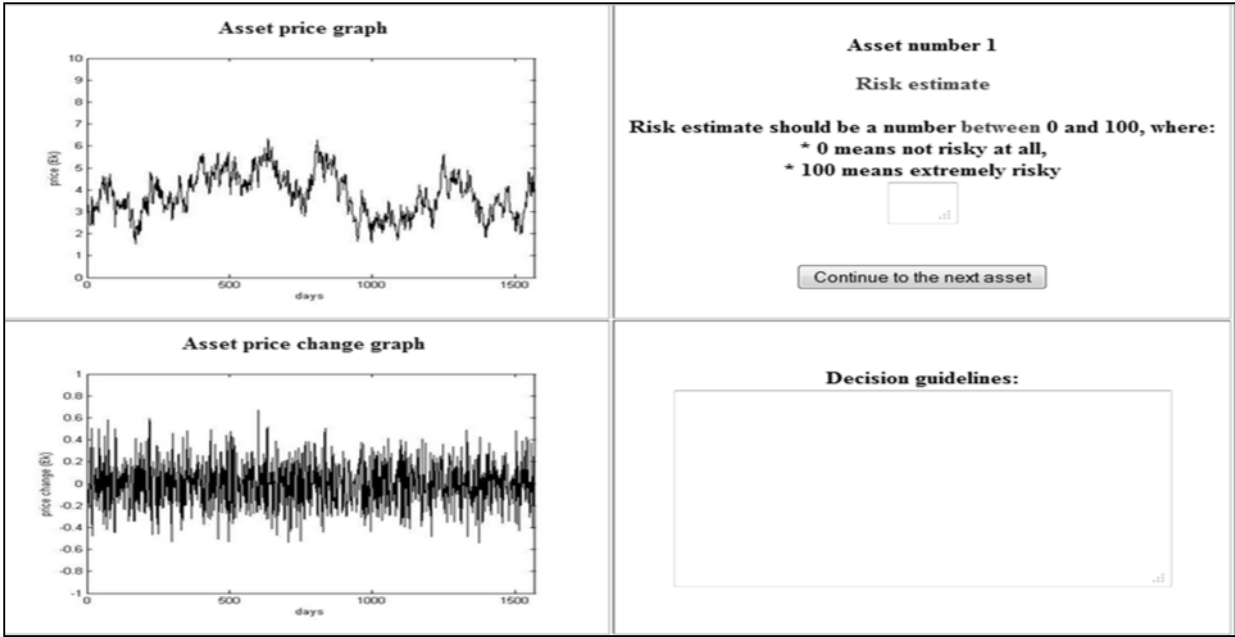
Asset price graph

10
9
8
7
6
5
4
3
2
1
0
price (Eк)
0 500 1000 1500
days

Asset number 1

Risk estimate

Risk estimate should be a number between 0 and 100, where:
* 0 means not risky at all,
* 100 means extremely risky

Continue to the next asset

Asset price change graph

1
0.8
0.6
0.4
0.2
0
-0.2
-0.4
-0.6
-0.8
-1
price change (Eк)
0 500 1000 1500
days

Decision guidelines: